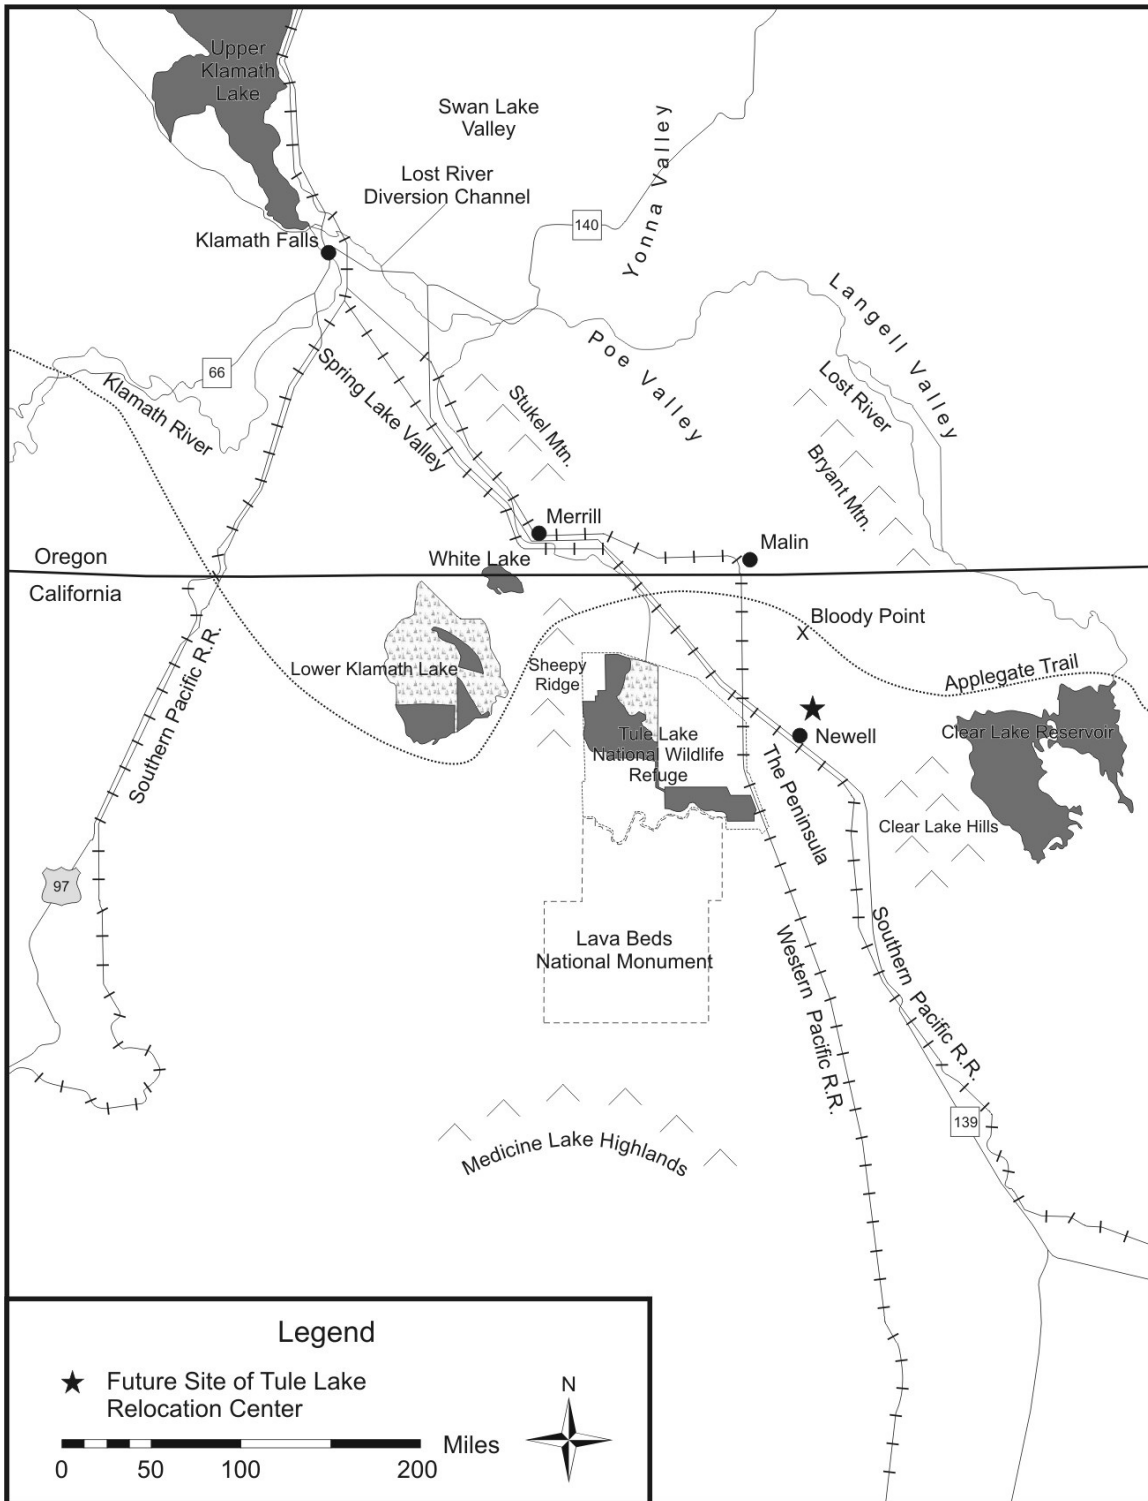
Upper Klamath Lake

Swan Lake Valley

Yonna Valley

Lost River Diversion Channel

140

Klamath Falls

Langell Valley

Poe Valley

66

Klamath River

Spring Lake Valley

Stukel Mtn.

Lost River

Bryant Mtn.

Merrill

Malin

Oregon

White Lake

California

Bloody Point

Lower Klamath Lake

Sheepy Ridge

Applegate Trail

Southern Pacific R.R.

Newell

Clear Lake Reservoir

Tule Lake National Wildlife Refuge

The Peninsula

Clear Lake Hills

97

Lava Beds National Monument

Western Pacific R.R.

Southern Pacific R.R.

139

Medicine Lake Highlands

Legend

★ Future Site of Tule Lake Relocation Center

N

Miles

0 50 100 200